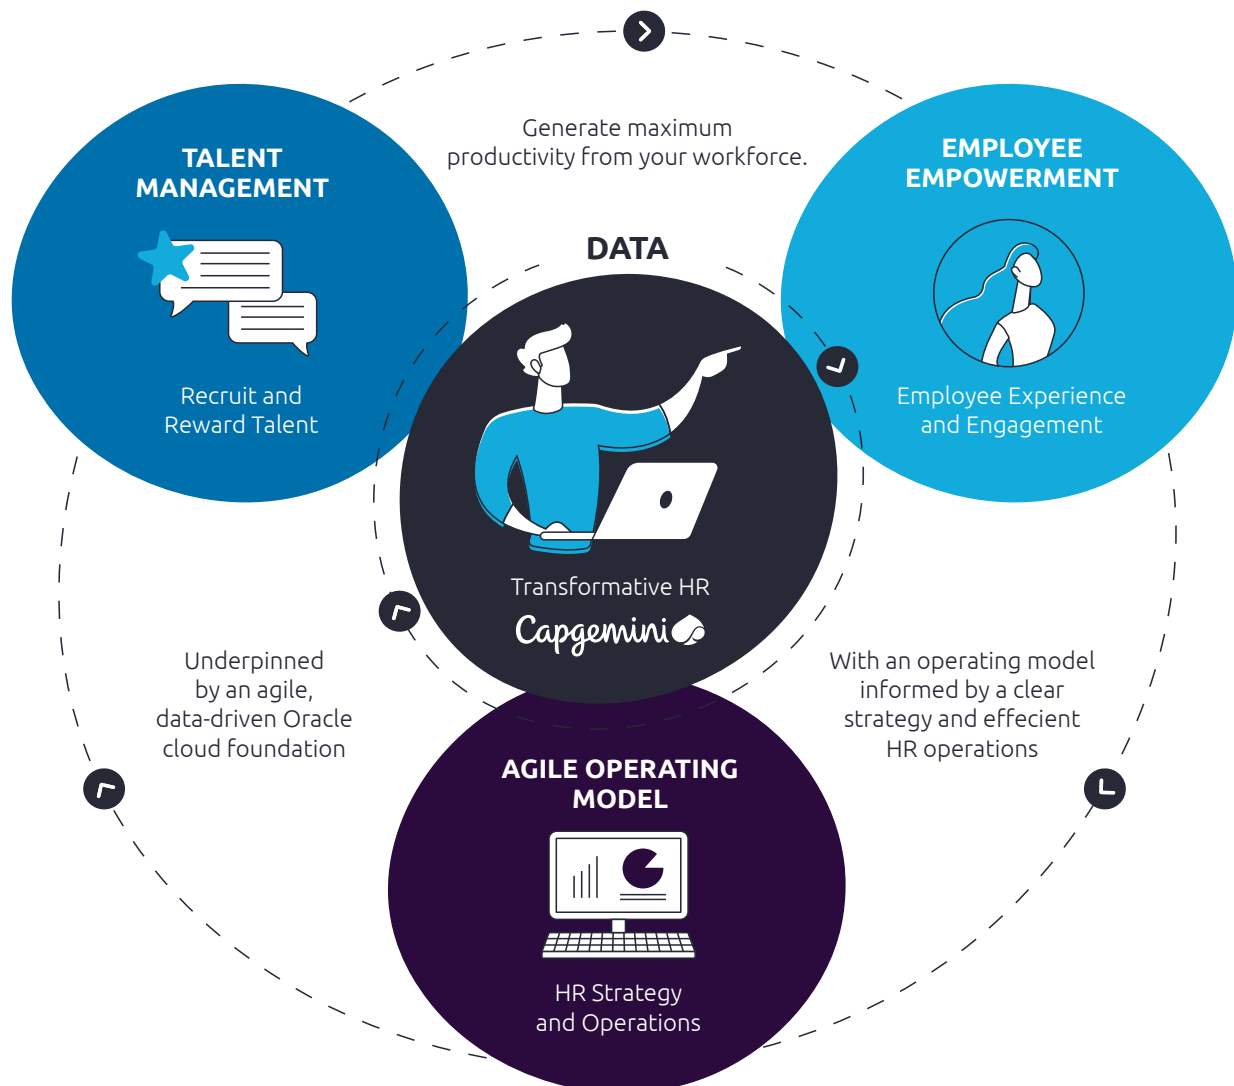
Generate maximum productivity from your workforce.

TALENT MANAGEMENT

Recruit and Reward Talent

EMPLOYEE EMPOWERMENT

Employee Experience and Engagement

DATA

Transformative HR

Capgemini

Underpinned by an agile, data-driven Oracle cloud foundation

With an operating model informed by a clear strategy and effecient HR operations

AGILE OPERATING MODEL

HR Strategy and Operations